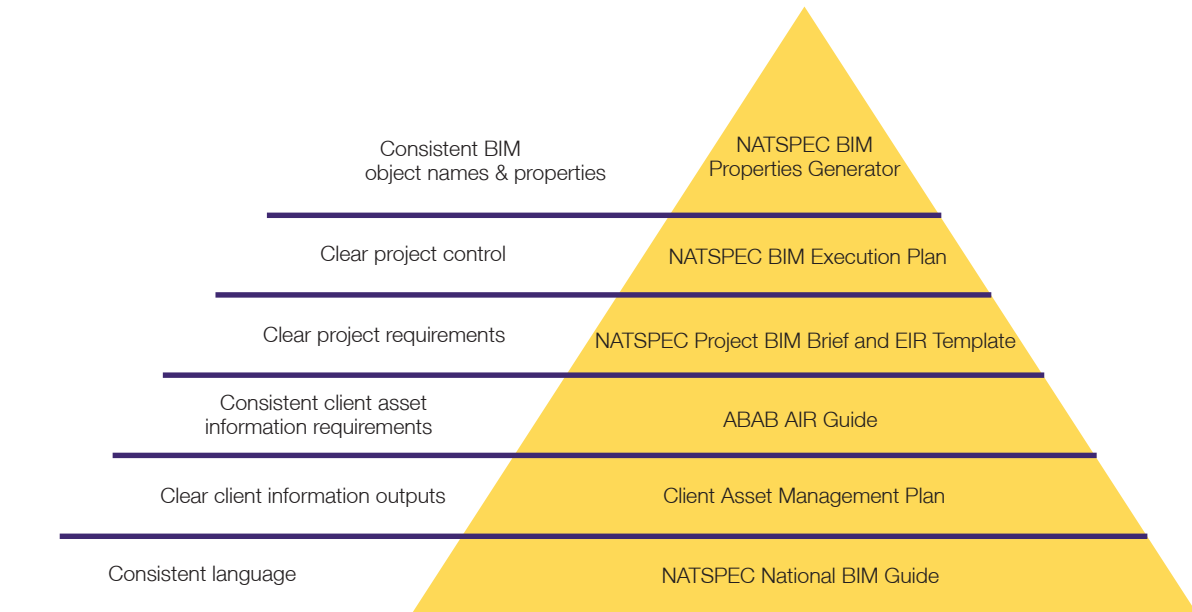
Consistent BIM object names & properties

NATSPEC BIM Properties Generator

Clear project control

NATSPEC BIM Execution Plan

Clear project requirements

NATSPEC Project BIM Brief and EIR Template

Consistent client asset information requirements

ABAB AIR Guide

Clear client information outputs

Client Asset Management Plan

Consistent language

NATSPEC National BIM Guide